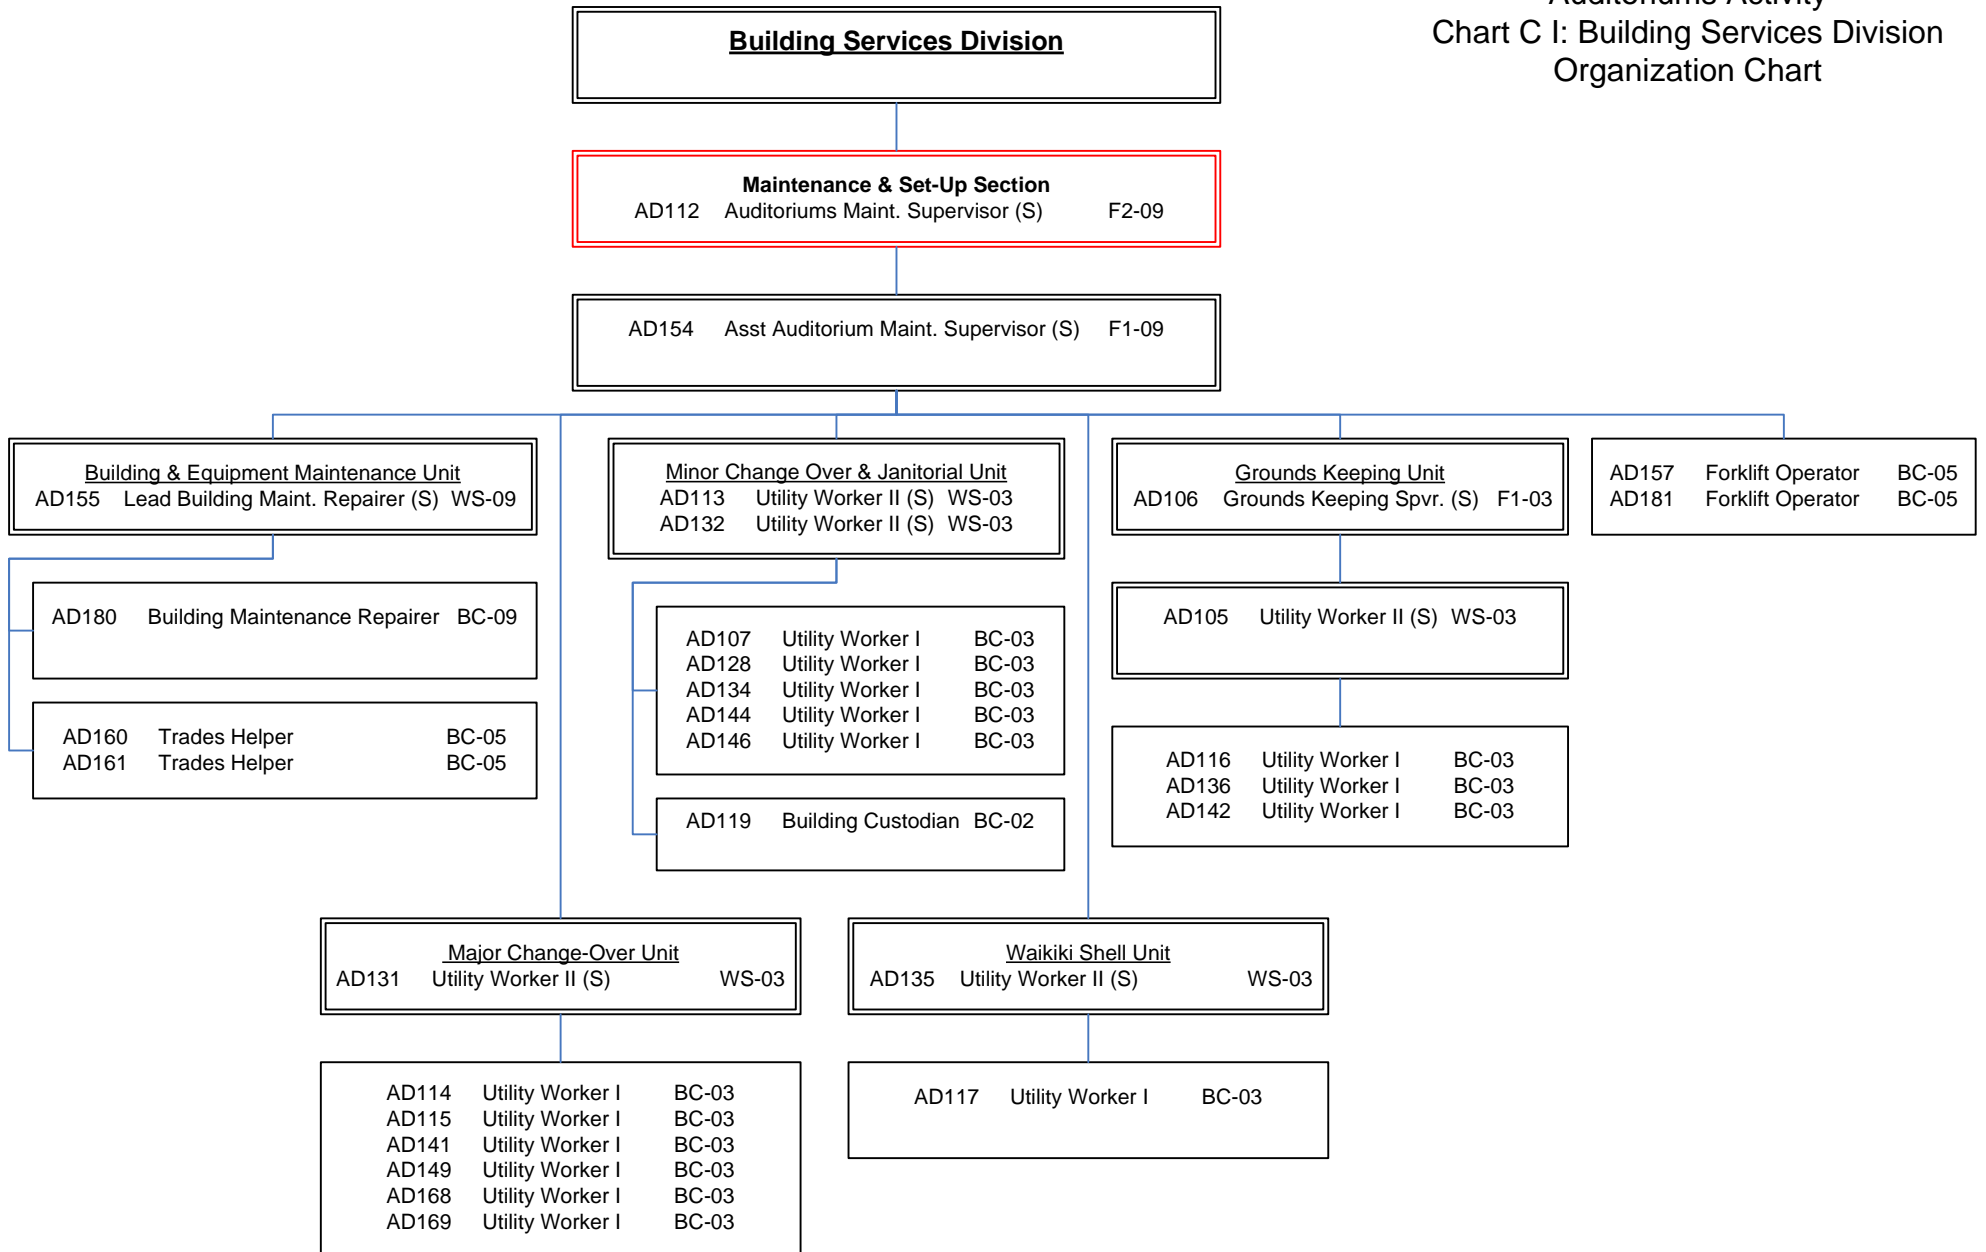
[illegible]
Chart C I: Building Services Division Organization Chart

Building Services Division

Maintenance & Set-Up Section
AD112 Auditoriums Maint. Supervisor (S) F2-09

AD154 Asst Auditorium Maint. Supervisor (S) F1-09

Building & Equipment Maintenance Unit
AD155 Lead Building Maint. Repairer (S) WS-09

AD180 Building Maintenance Repairer BC-09

AD160 Trades Helper BC-05
AD161 Trades Helper BC-05

Minor Change Over & Janitorial Unit
AD113 Utility Worker II (S) WS-03
AD132 Utility Worker II (S) WS-03

AD107 Utility Worker I BC-03
AD128 Utility Worker I BC-03
AD134 Utility Worker I BC-03
AD144 Utility Worker I BC-03
AD146 Utility Worker I BC-03

AD119 Building Custodian BC-02

Grounds Keeping Unit
AD106 Grounds Keeping Spvr. (S) F1-03

AD105 Utility Worker II (S) WS-03

AD116 Utility Worker I BC-03
AD136 Utility Worker I BC-03
AD142 Utility Worker I BC-03

AD157 Forklift Operator BC-05
AD181 Forklift Operator BC-05

Major Change-Over Unit
AD131 Utility Worker II (S) WS-03

AD114 Utility Worker I BC-03
AD115 Utility Worker I BC-03
AD141 Utility Worker I BC-03
AD149 Utility Worker I BC-03
AD168 Utility Worker I BC-03
AD169 Utility Worker I BC-03

Waikiki Shell Unit
AD135 Utility Worker II (S) WS-03

AD117 Utility Worker I BC-03